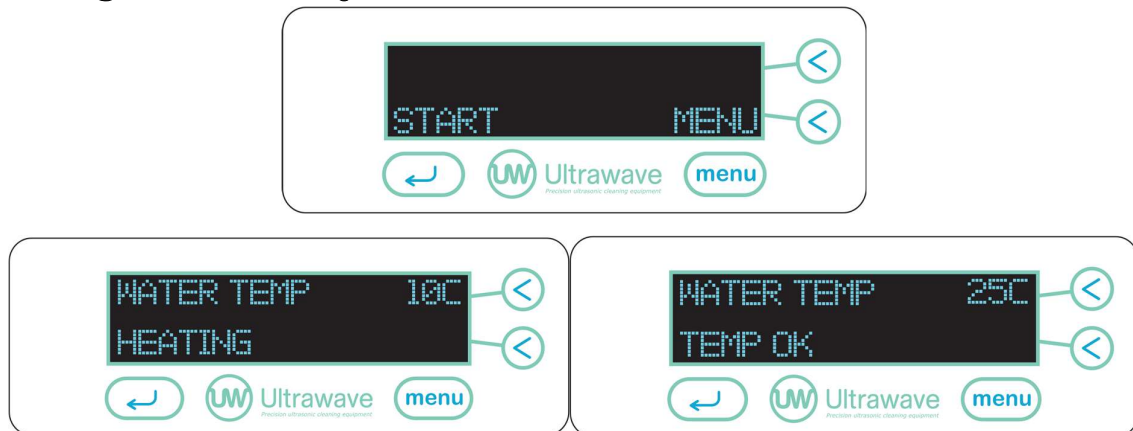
START MENU

UW Ultrawave
Precision ultrasonic cleaning equipment

menu

WATER TEMP 10C
HEATING

UW Ultrawave
Precision ultrasonic cleaning equipment

menu

WATER TEMP 25C
TEMP OK

UW Ultrawave
Precision ultrasonic cleaning equipment

menu